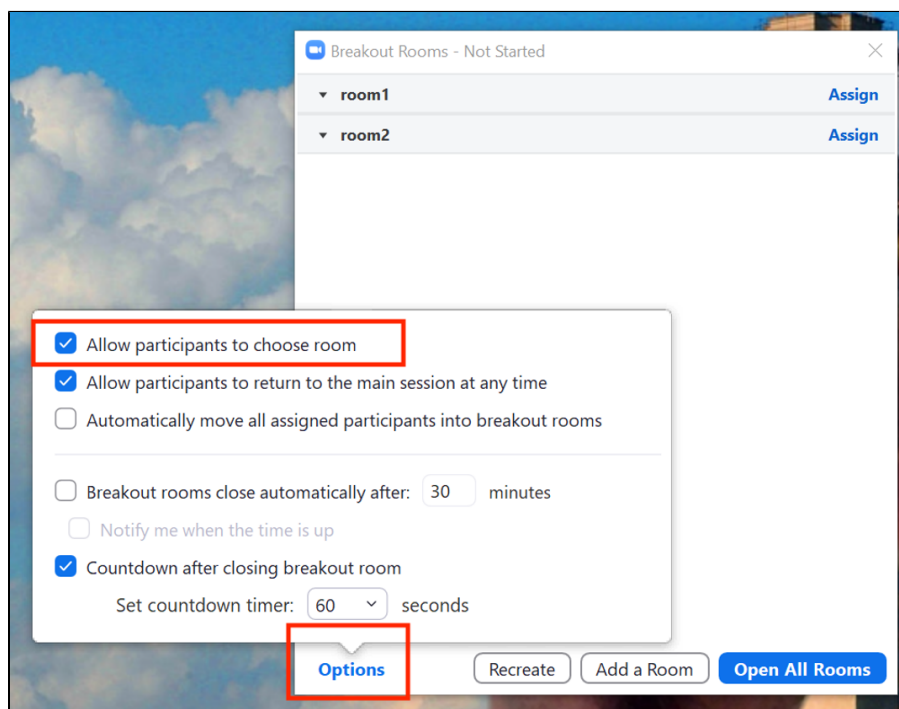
Breakout Rooms - Not Started

room1 Assign

room2 Assign

Allow participants to choose room

Allow participants to return to the main session at any time

Automatically move all assigned participants into breakout rooms

Breakout rooms close automatically after: 30 minutes

Notify me when the time is up

Countdown after closing breakout room

Set countdown timer: 60 seconds

Options

Recreate

Add a Room

Open All Rooms